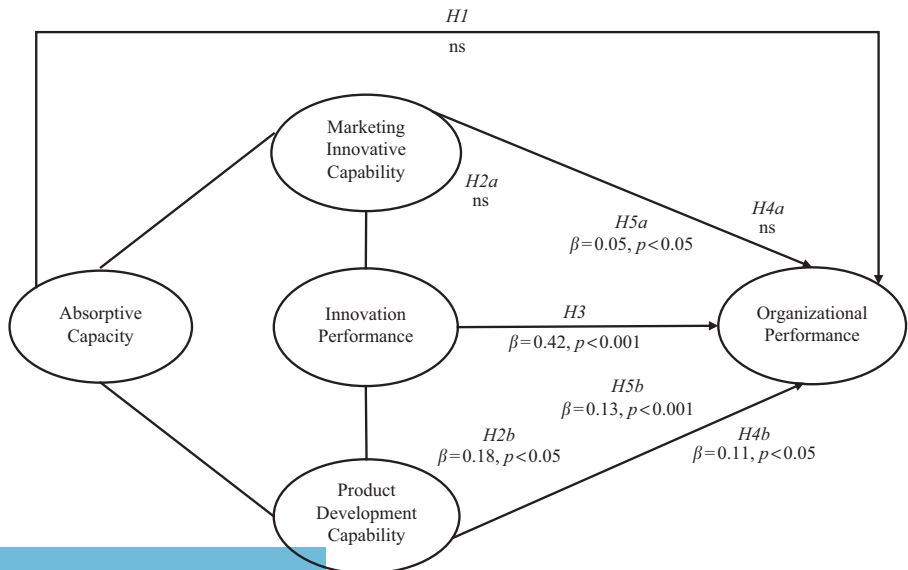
H1

ns

Marketing Innovative Capability

H2a
ns

H5a
$\beta=0.05, p<0.05$

H4a
ns

Absorptive Capacity

Innovation Performance

H3

$\beta=0.42, p<0.001$

Organizational Performance

H5b
$\beta=0.13, p<0.001$

H2b
$\beta=0.18, p<0.05$

H4b
$\beta=0.11, p<0.05$

Product Development Capability